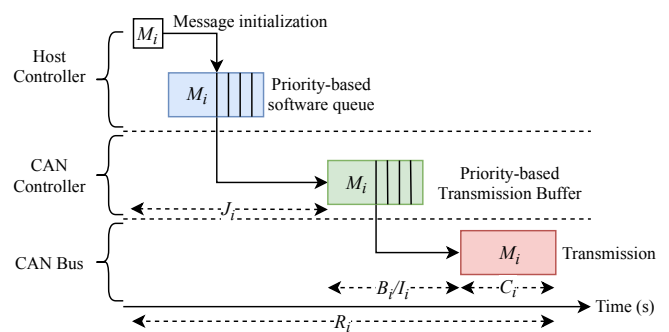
$M_i$ Message initialization

Host Controller

$M_i$ Priority-based software queue

CAN Controller

$M_i$ Priority-based Transmission Buffer

$J_i$

CAN Bus

$M_i$ Transmission

$B_i/I_i$ $C_i$

Time (s)

$R_i$